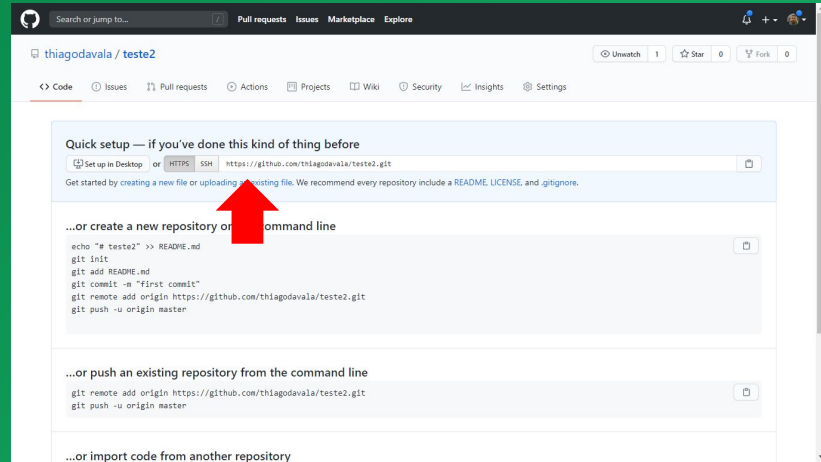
Search or jump to... / Pull requests Issues Marketplace Explore

thiagodavala / teste2

Unwatch 1 Star 0 Fork 0

Code Issues Pull requests Actions Projects Wiki Security Insights Settings

Quick setup — if you've done this kind of thing before

Set up in Desktop or HTTPS SSH https://github.com/thiagodavala/teste2.git

Get started by creating a new file or uploading an existing file. We recommend every repository include a README, LICENSE, and .gitignore.

...or create a new repository on the command line

echo "# teste2" >> README.md
git init
git add README.md
git commit -m "first commit"
git remote add origin https://github.com/thiagodavala/teste2.git
git push -u origin master

...or push an existing repository from the command line

git remote add origin https://github.com/thiagodavala/teste2.git
git push -u origin master

...or import code from another repository